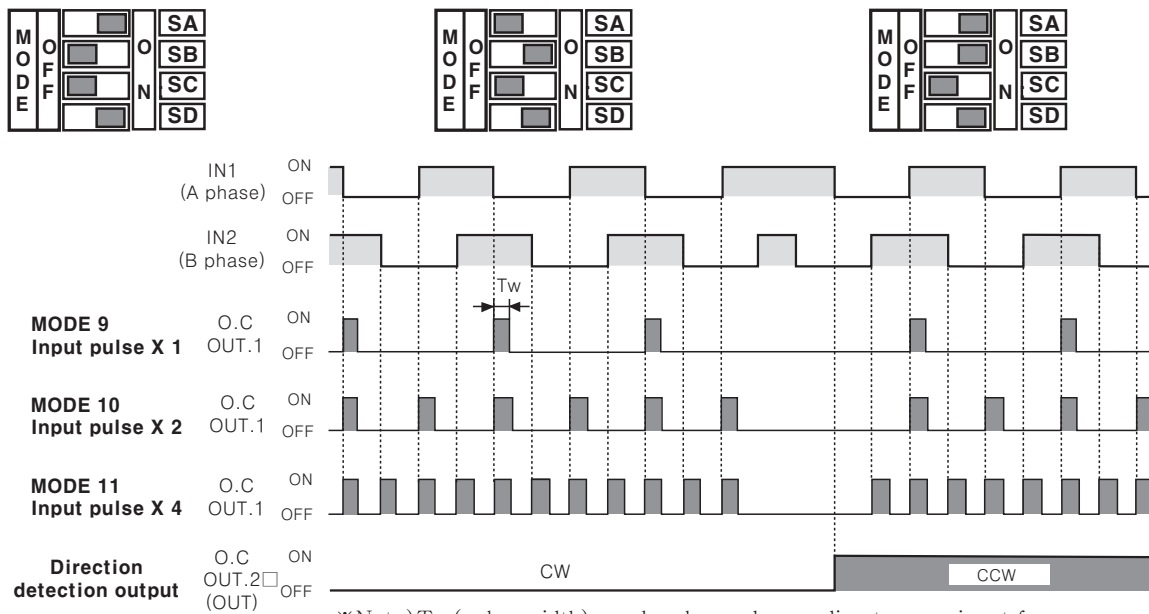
MODE OFF ON SA SB SC SD

MODE OFF ON SA SB SC SD

MODE OFF ON SA SB SC SD

IN1 (A phase) ON OFF

IN2 (B phase) ON OFF

Tw

MODE 9 Input pulse X 1 O.C OUT.1 ON OFF

MODE 10 Input pulse X 2 O.C OUT.1 ON OFF

MODE 11 Input pulse X 4 O.C OUT.1 ON OFF

Direction detection output O.C OUT.2□ (OUT) ON OFF

CW

CCW

※Note) Tw (pulse width) may be changed according to scaling setup for